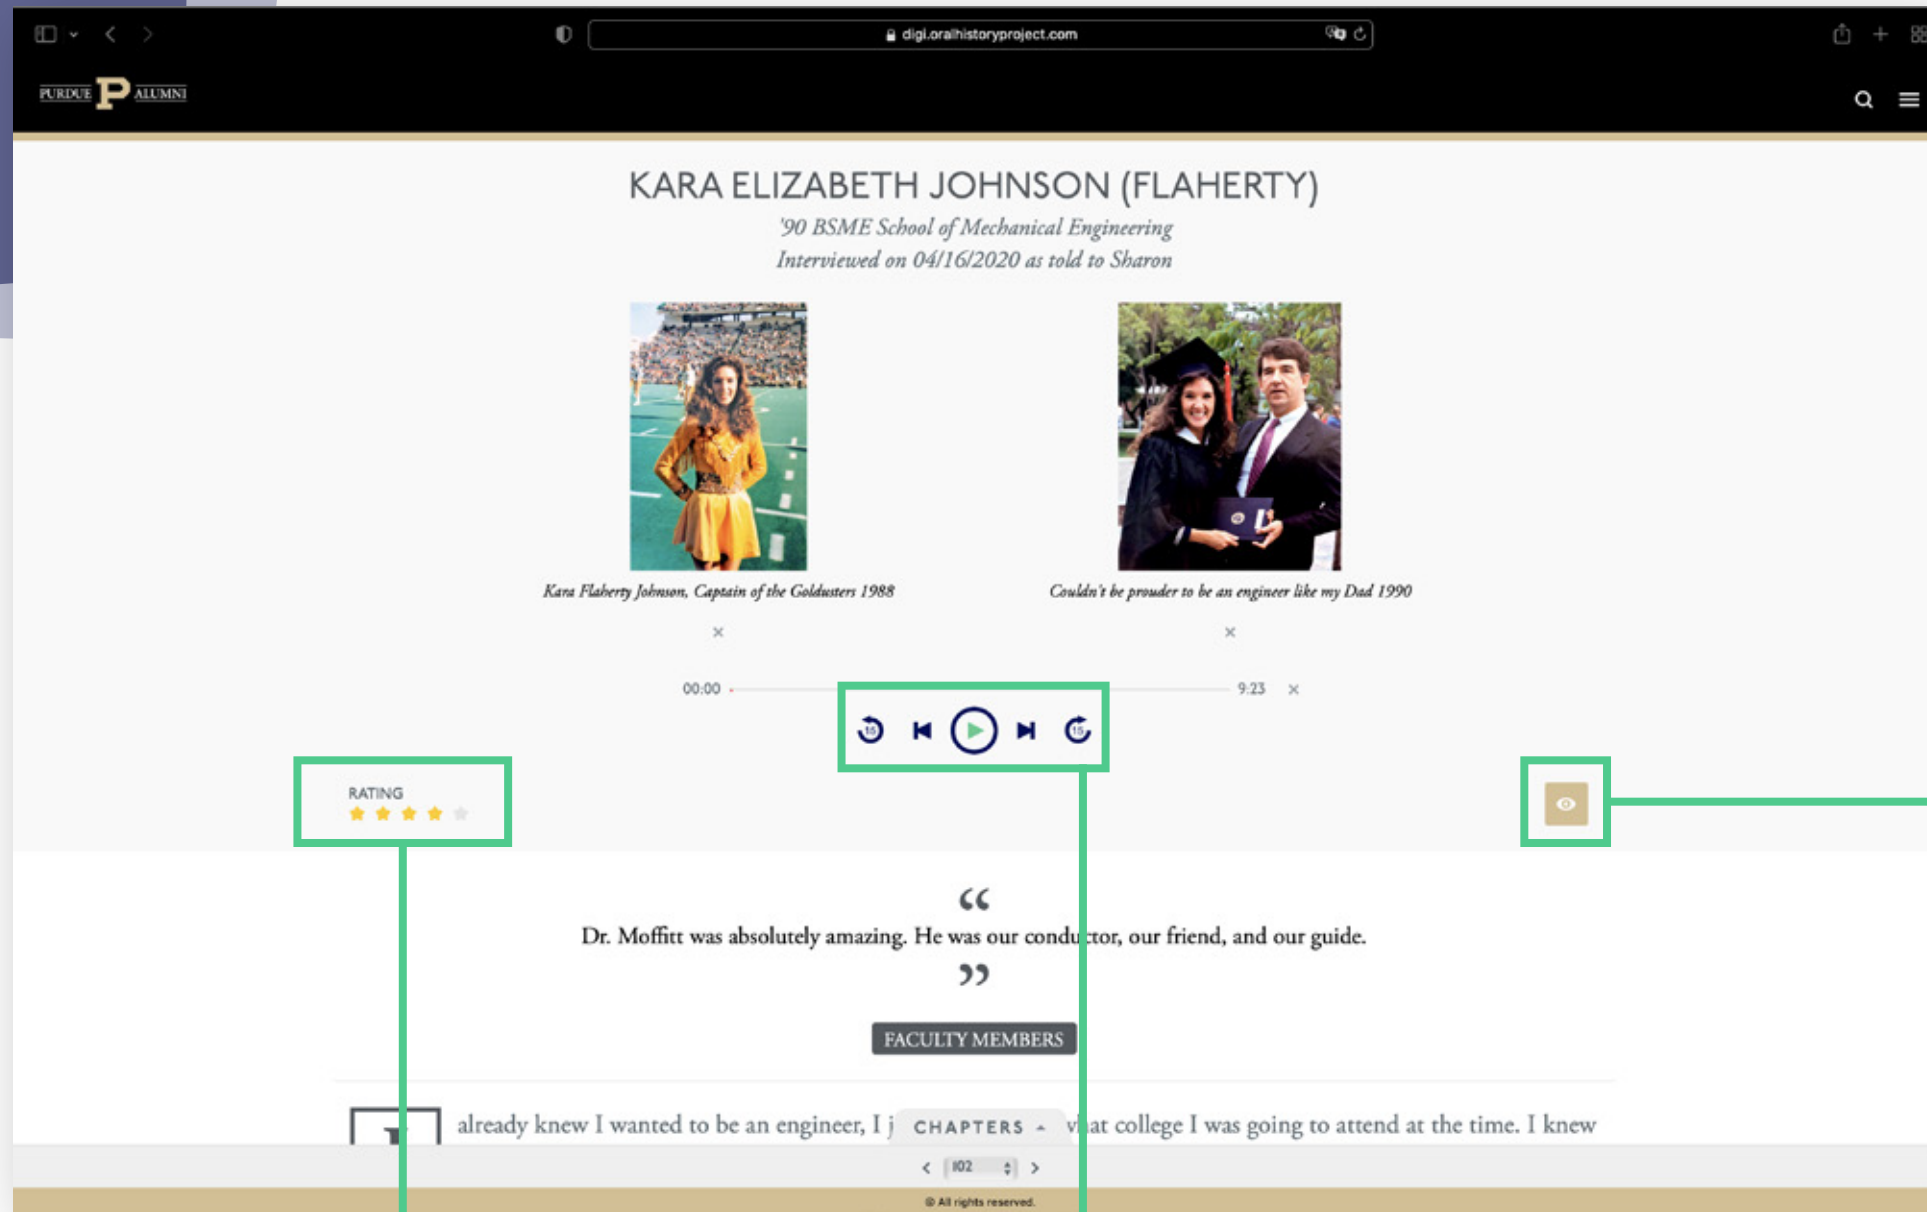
digi.oralhistoryproject.com

PURDUE P ALUMNI

KARA ELIZABETH JOHNSON (FLAHERTY)

'90 BSME School of Mechanical Engineering
Interviewed on 04/16/2020 as told to Sharon

Kara Flaherty Johnson, Captain of the Goldusters 1988

Couldn't be prouder to be an engineer like my Dad 1990

×

×

00:00

9:23

×

RATING

"

Dr. Moffitt was absolutely amazing. He was our conductor, our friend, and our guide.

"

FACULTY MEMBERS

already knew I wanted to be an engineer, I j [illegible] CHAPTERS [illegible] at college I was going to attend at the time. I knew

102

© All rights reserved.